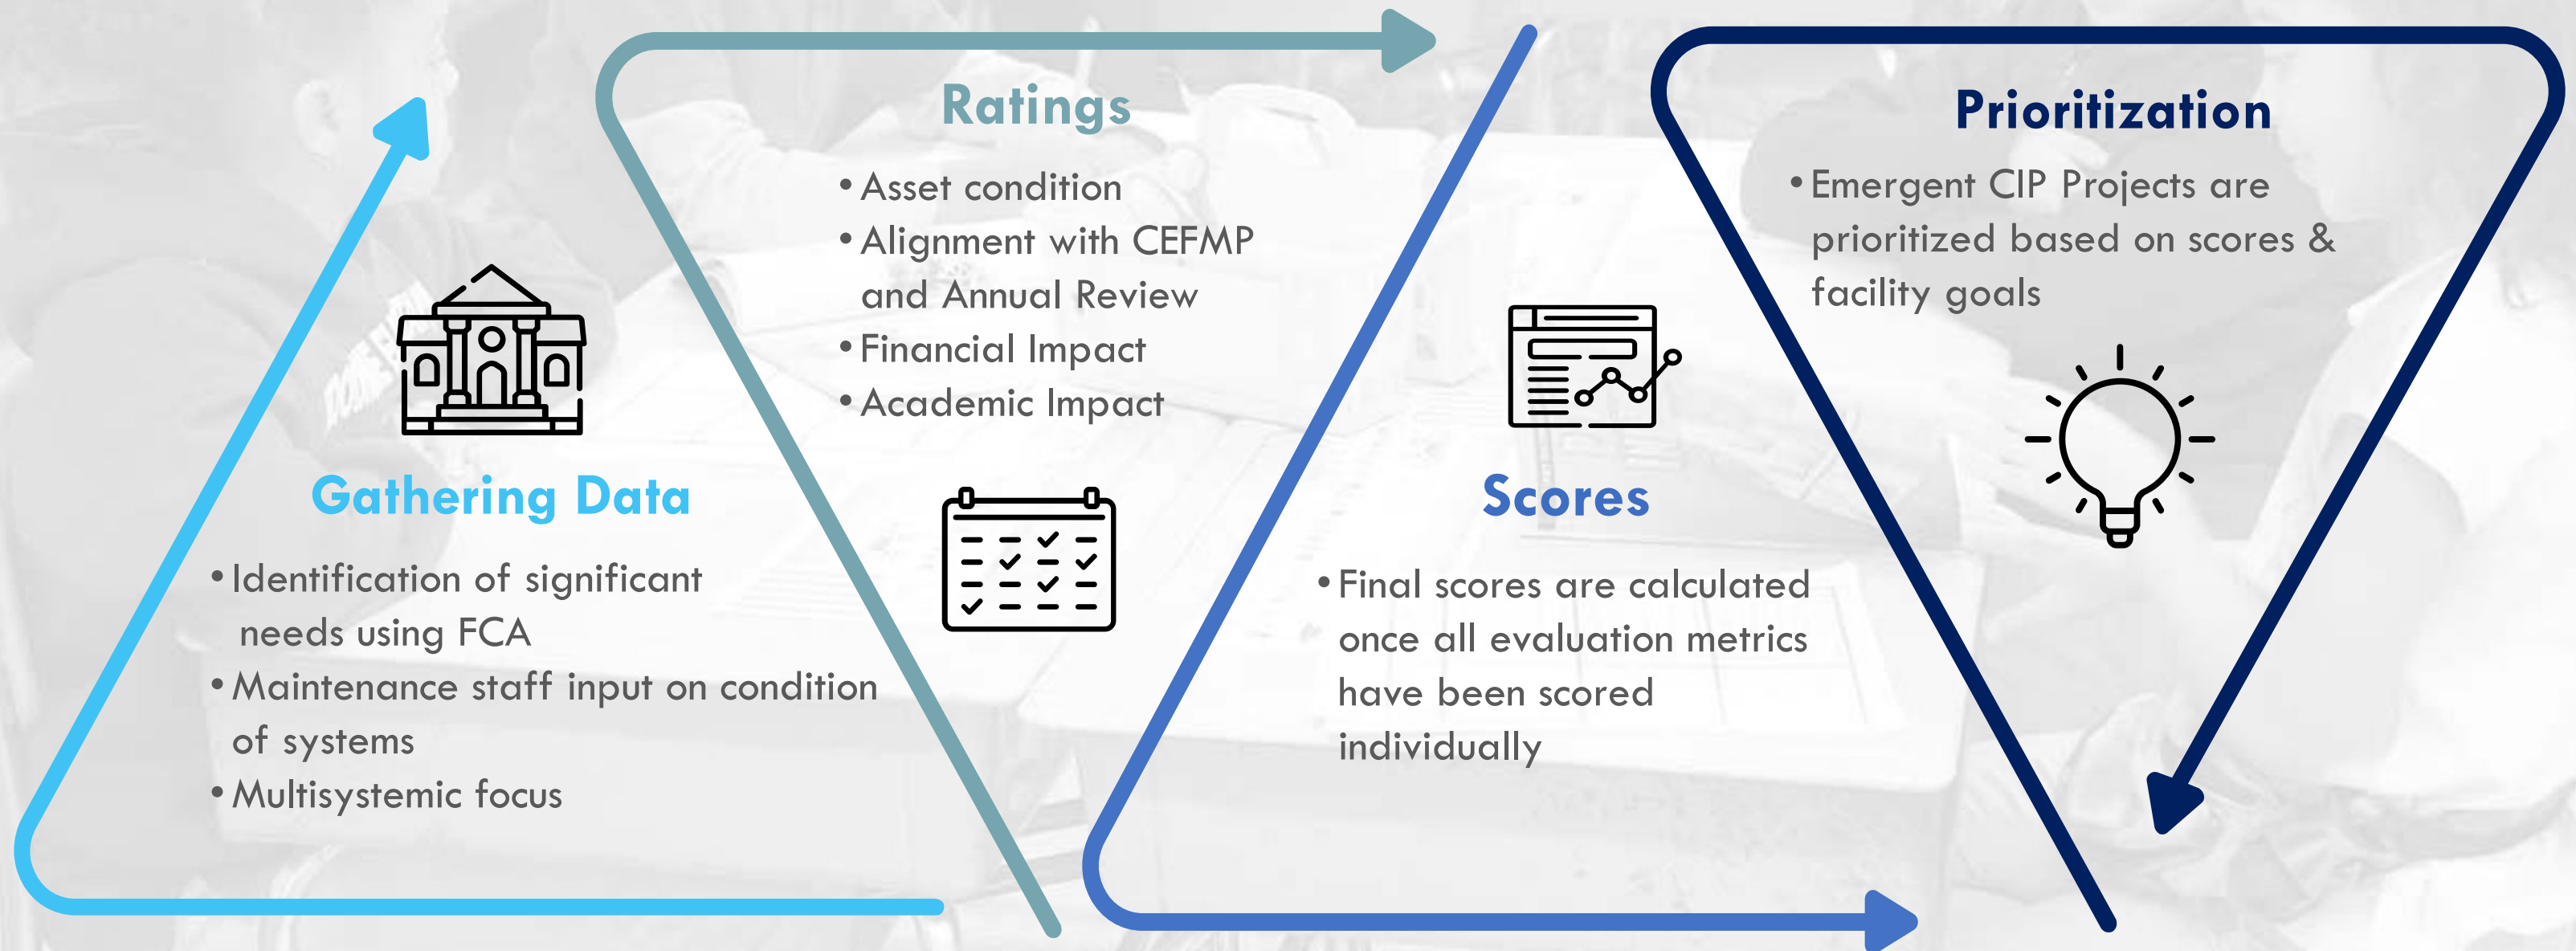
Gathering Data

• Identification of significant needs using FCA
• Maintenance staff input on condition of systems
• Multisystemic focus

Ratings

• Asset condition
• Alignment with CEFMP and Annual Review
• Financial Impact
• Academic Impact

Scores

• Final scores are calculated once all evaluation metrics have been scored individually

Prioritization

• Emergent CIP Projects are prioritized based on scores & facility goals